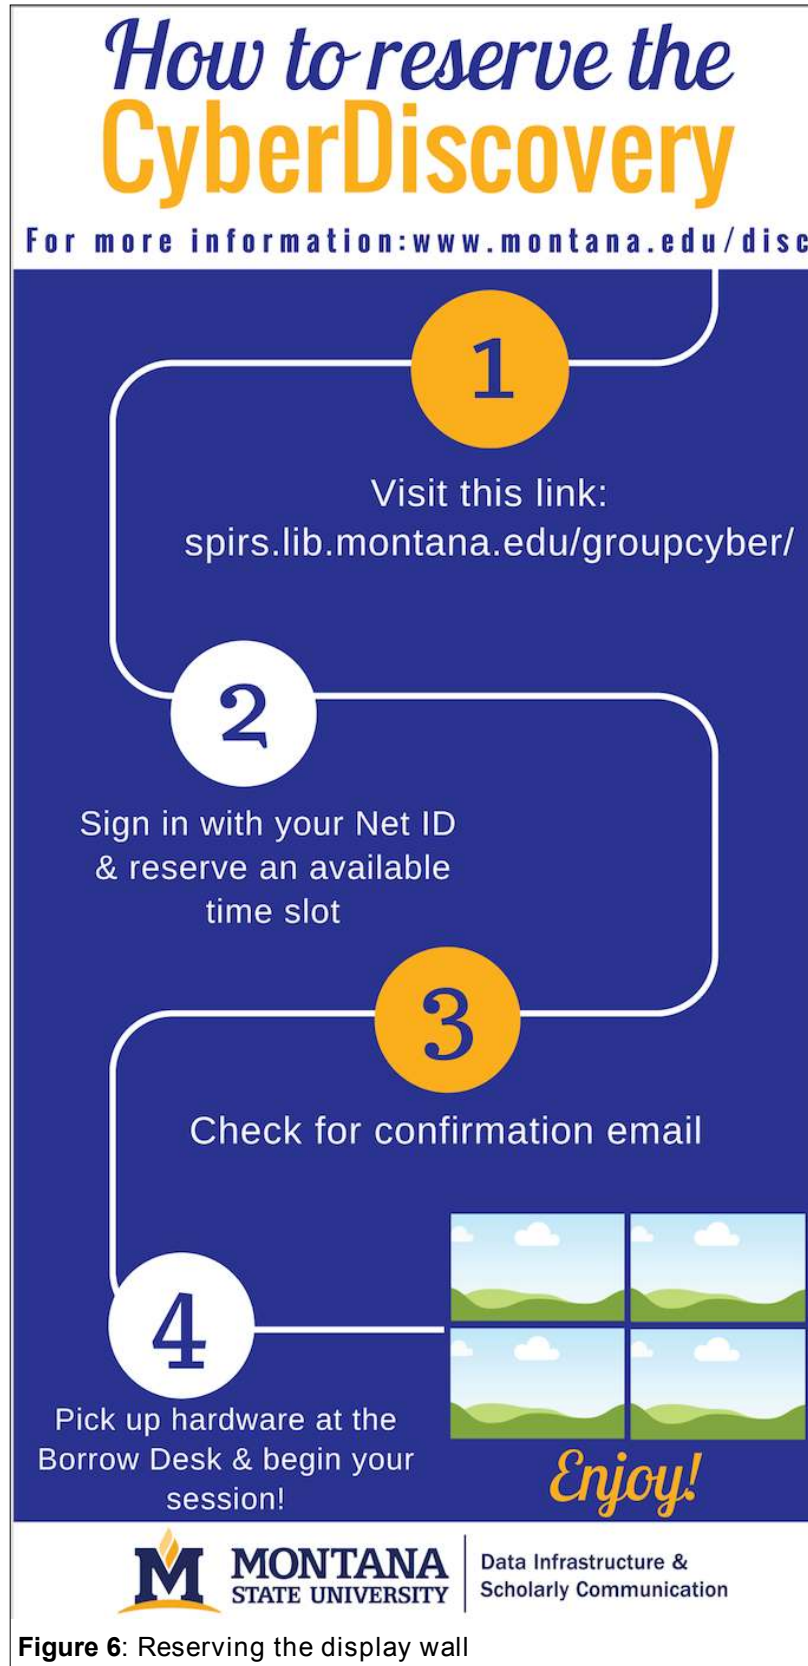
How to reserve the CyberDiscovery

For more information:www.montana.edu/disc

1

Visit this link: spirs.lib.montana.edu/groupcyber/

2

Sign in with your Net ID & reserve an available time slot

3

Check for confirmation email

4

Pick up hardware at the Borrow Desk & begin your session!

Enjoy!

M MONTANA STATE UNIVERSITY | Data Infrastructure & Scholarly Communication

**Figure 6**: Reserving the display wall